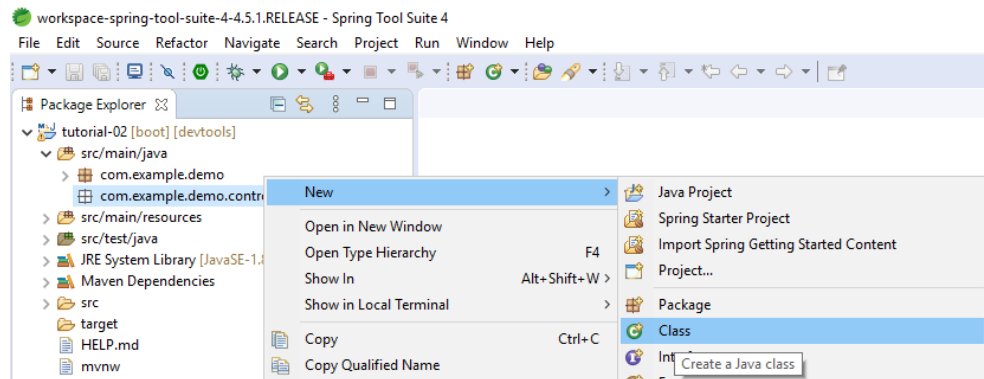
workspace-spring-tool-suite-4-4.5.1.RELEASE - Spring Tool Suite 4

File Edit Source Refactor Navigate Search Project Run Window Help

Package Explorer

tutorial-02 [boot] [devtools]
src/main/java
com.example.demo
com.example.demo.contr
src/main/resources
src/test/java
JRE System Library [JavaSE-1.
Maven Dependencies
src
target
HELP.md
mvnw

New
Open in New Window
Open Type Hierarchy F4
Show In Alt+Shift+W
Show in Local Terminal
Copy Ctrl+C
Copy Qualified Name

Java Project
Spring Starter Project
Import Spring Getting Started Content
Project...
Package
Class
Int
Create a Java class